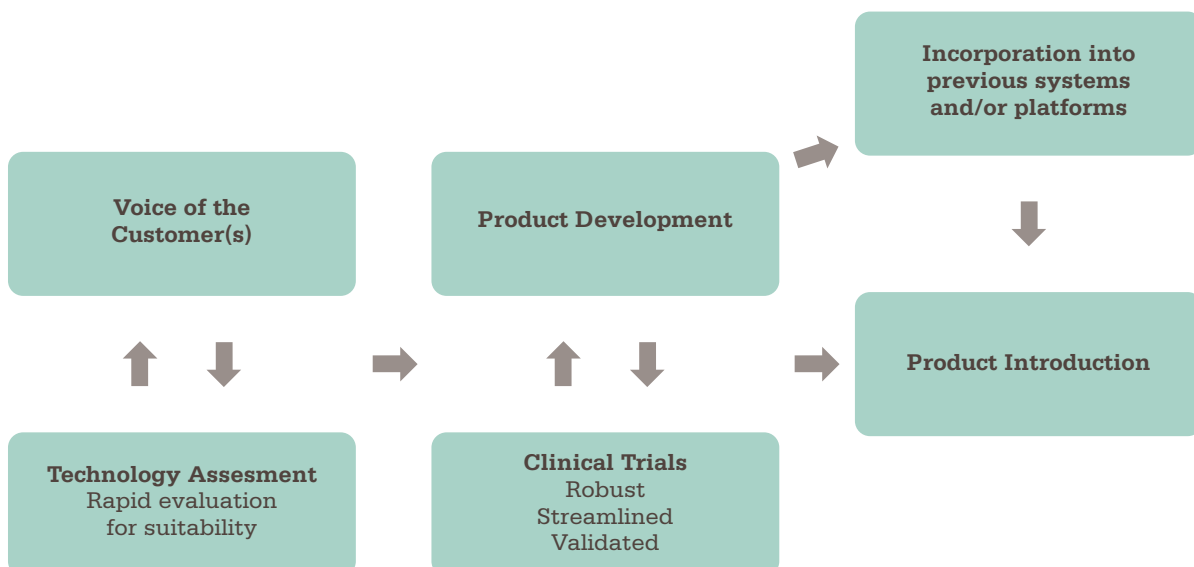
Voice of the Customer(s)

Technology Assesment
Rapid evaluation for suitability

Product Development

Clinical Trials
Robust
Streamlined
Validated

Incorporation into previous systems and/or platforms

Product Introduction